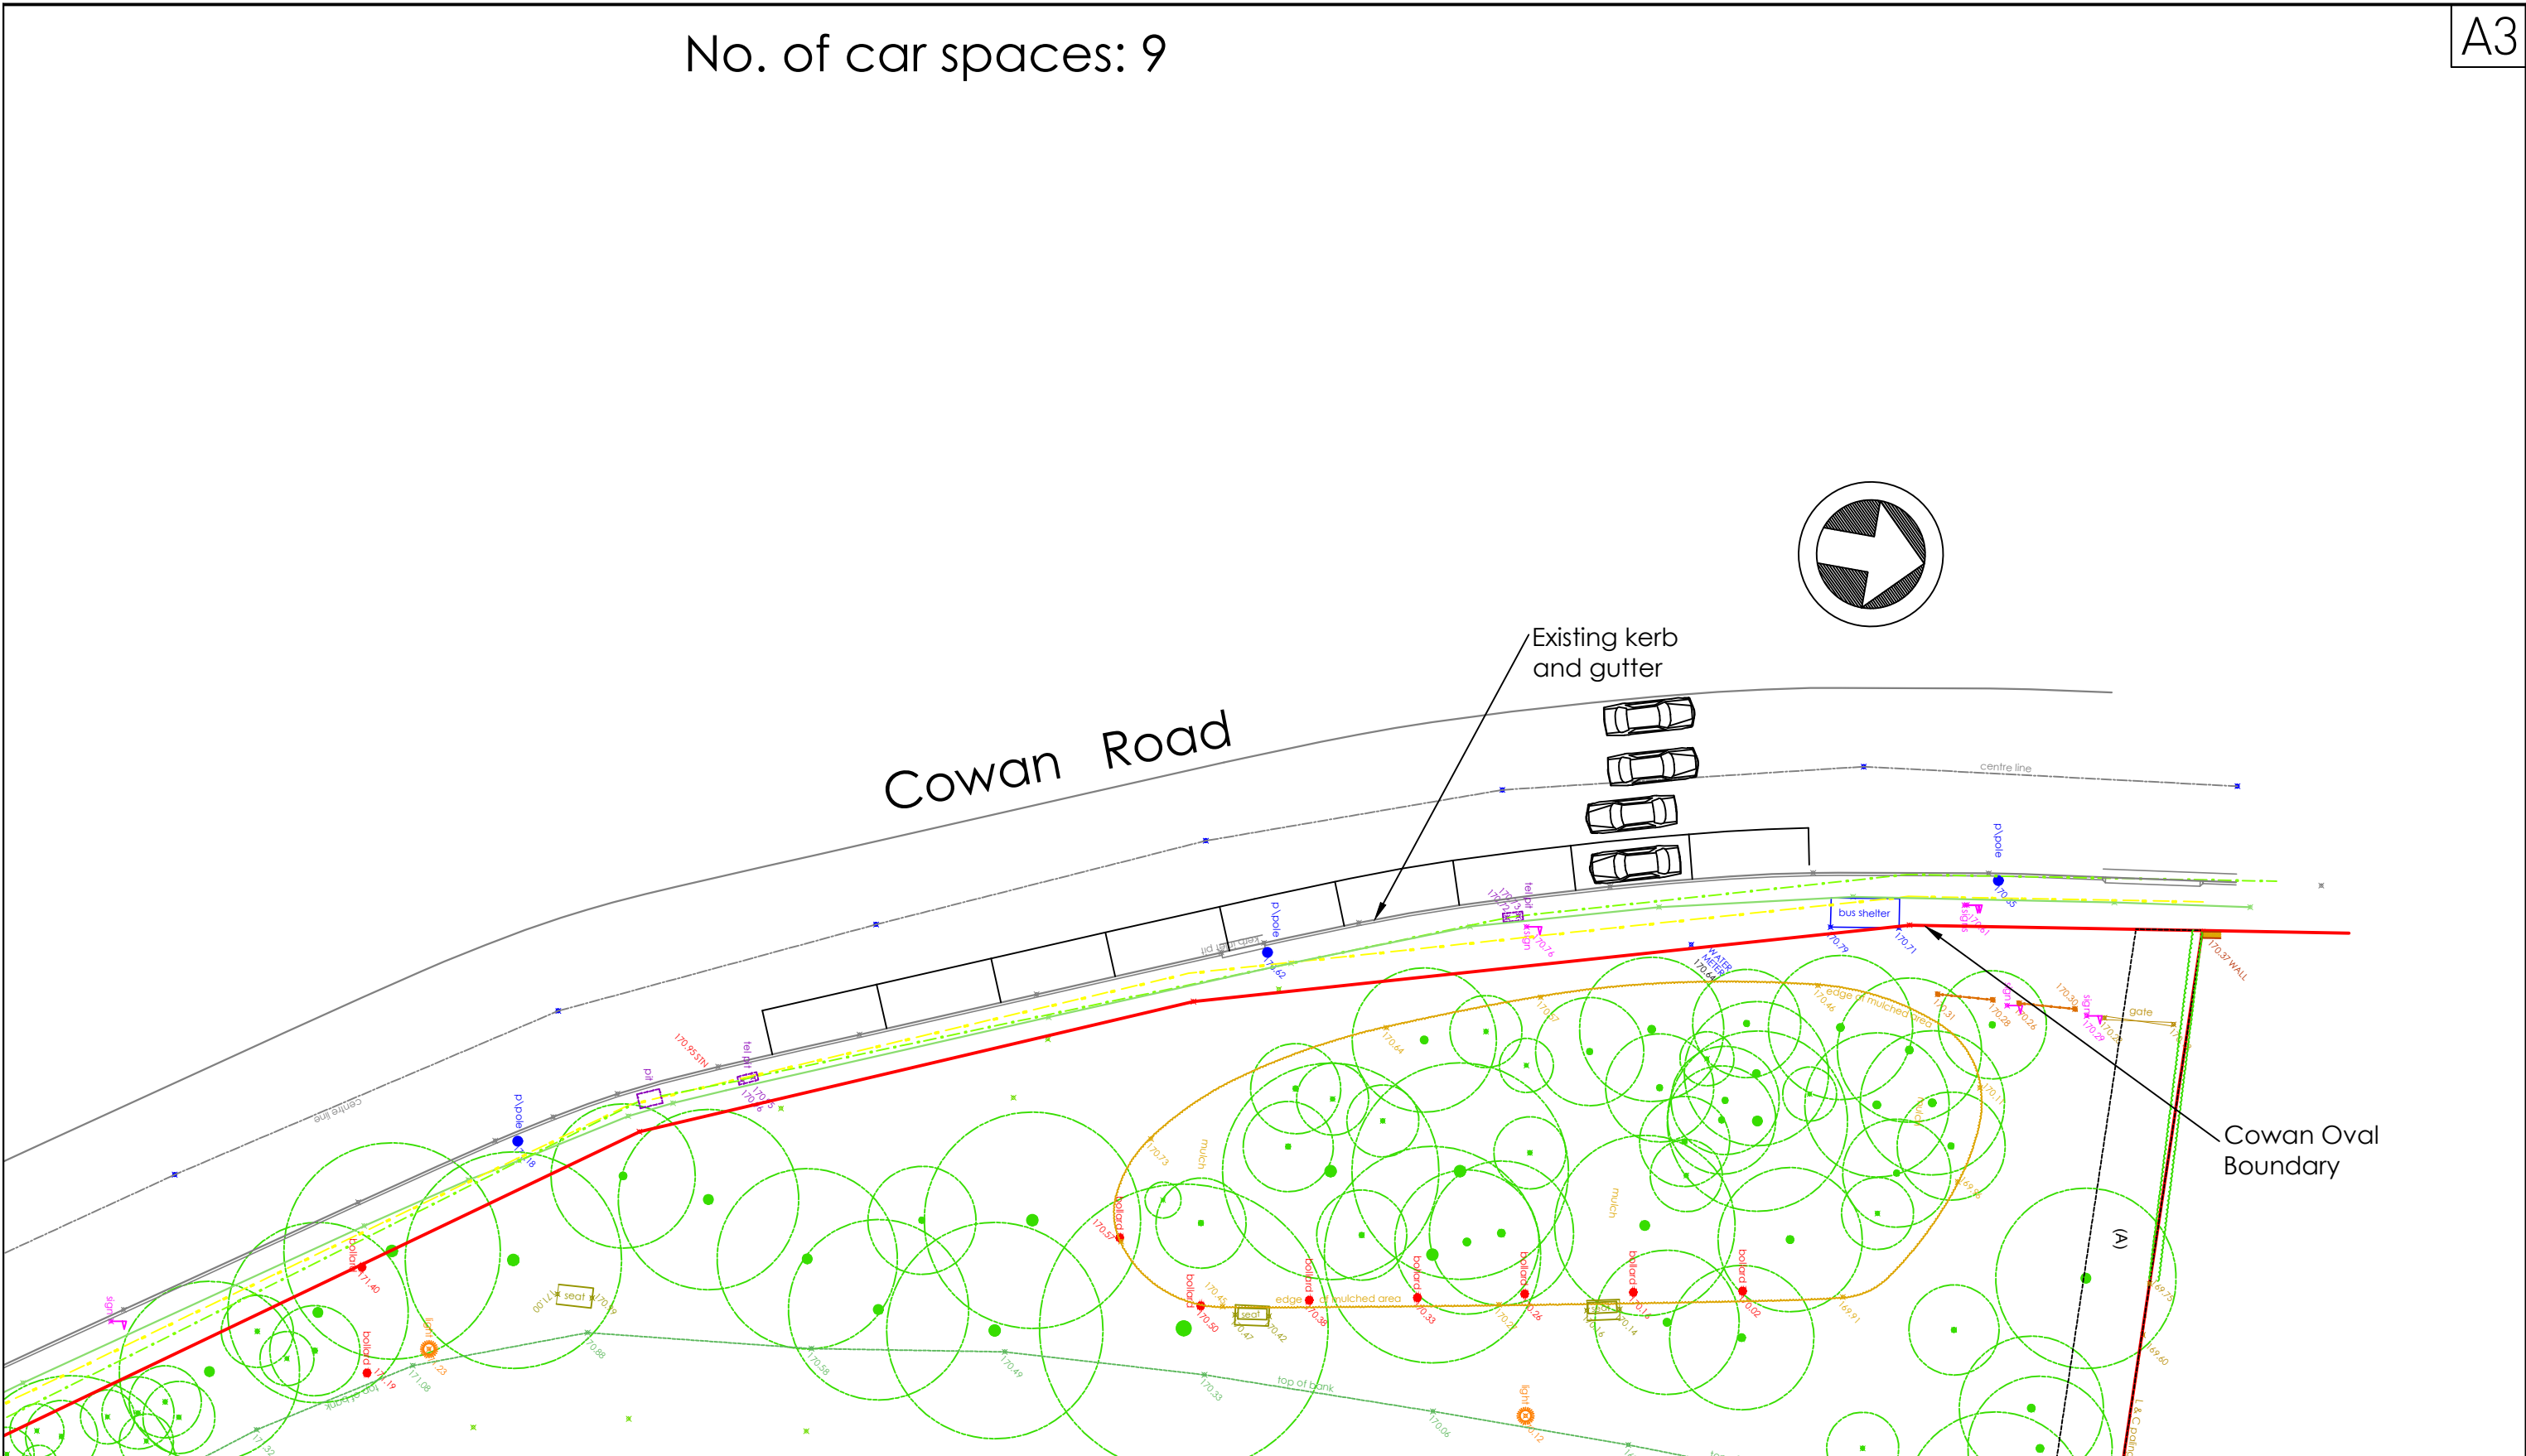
No. of car spaces: 9

A3

Existing kerb and gutter

Cowan Road

centre line

bus shelter

p\pole

p\pole

p\pole

WATER METER

gate

170.37 WALL

edge of mulched area

mulch

mulch

seat

seat

bollard

bollard

bollard

bollard

bollard

bollard

bollard

bollard

sign

sign

top of bank

top of bank

(A)

Cowan Oval Boundary